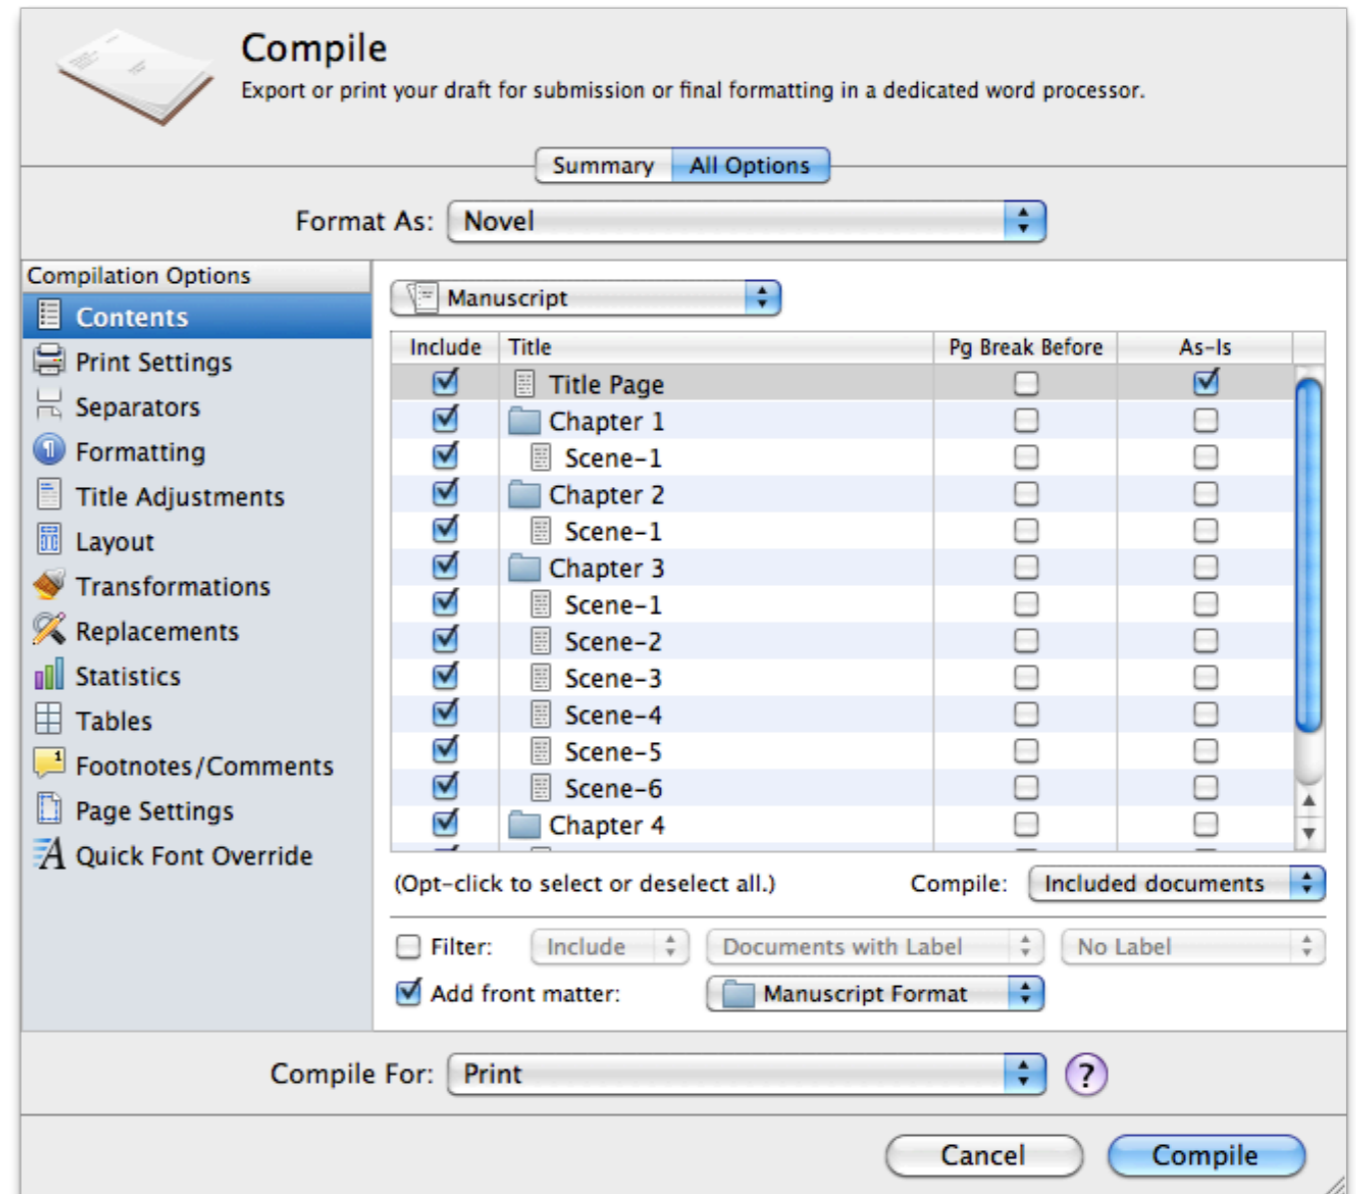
Compile
Export or print your draft for submission or final formatting in a dedicated word processor.

Summary | All Options

Format As: Novel

Compilation Options
Contents
Print Settings
Separators
Formatting
Title Adjustments
Layout
Transformations
Replacements
Statistics
Tables
Footnotes/Comments
Page Settings
Quick Font Override

Manuscript

| Include | Title | Pg Break Before | As-Is |
|---|---|---|---|
| ☑ | Title Page | ☐ | ☑ |
| ☑ | Chapter 1 | ☐ | ☐ |
| ☑ | Scene-1 | ☐ | ☐ |
| ☑ | Chapter 2 | ☐ | ☐ |
| ☑ | Scene-1 | ☐ | ☐ |
| ☑ | Chapter 3 | ☐ | ☐ |
| ☑ | Scene-1 | ☐ | ☐ |
| ☑ | Scene-2 | ☐ | ☐ |
| ☑ | Scene-3 | ☐ | ☐ |
| ☑ | Scene-4 | ☐ | ☐ |
| ☑ | Scene-5 | ☐ | ☐ |
| ☑ | Scene-6 | ☐ | ☐ |
| ☑ | Chapter 4 | ☐ | ☐ |

(Opt-click to select or deselect all.) Compile: Included documents

Filter: Include Documents with Label No Label
Add front matter: Manuscript Format

Compile For: Print ?

Cancel Compile